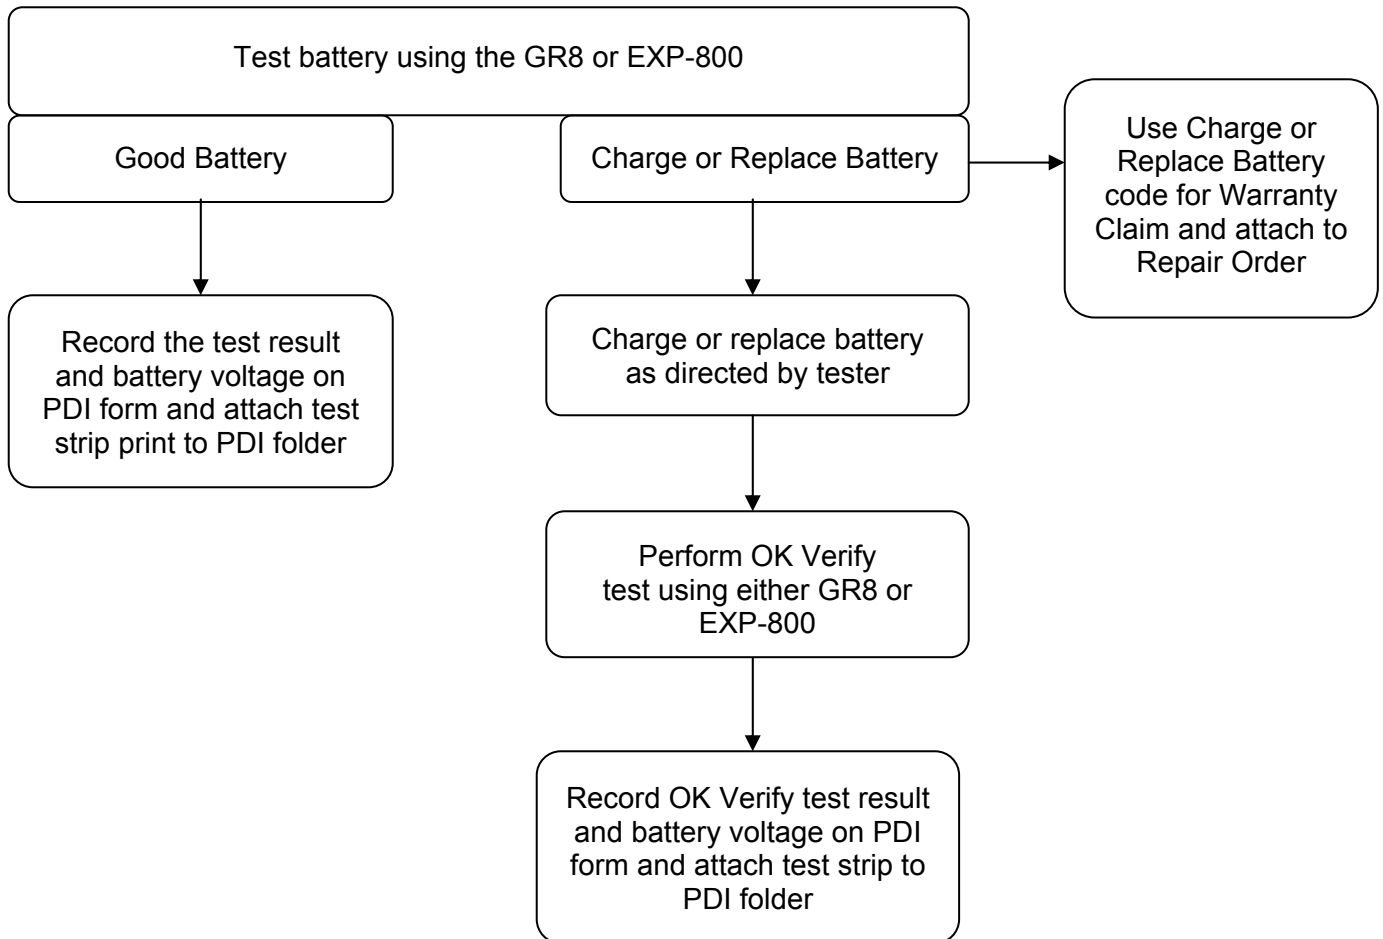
Test battery using the GR8 or EXP-800

Good Battery

Charge or Replace Battery

Use Charge or Replace Battery code for Warranty Claim and attach to Repair Order

Record the test result and battery voltage on PDI form and attach test strip print to PDI folder

Charge or replace battery as directed by tester

Perform OK Verify test using either GR8 or EXP-800

Record OK Verify test result and battery voltage on PDI form and attach test strip to PDI folder